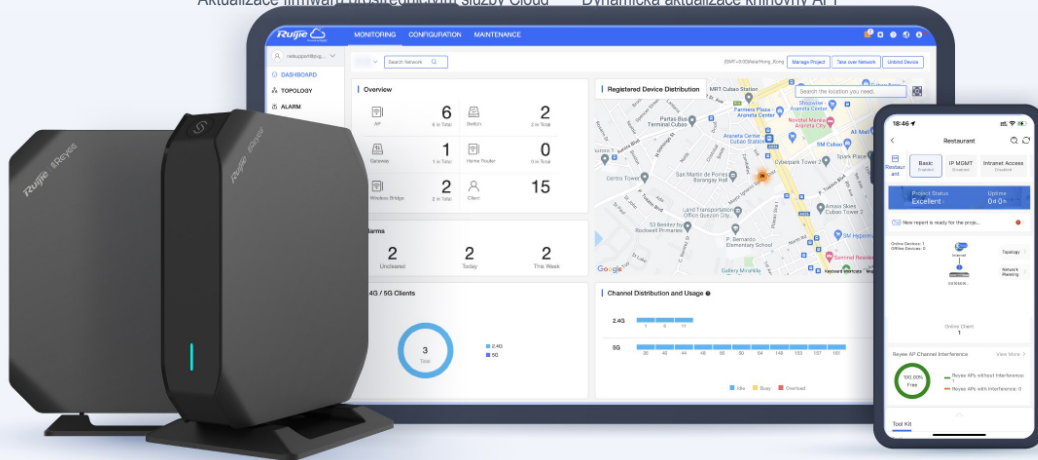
Aktualizace firmwaru prostřednictvím služby Cloud Dynamická aktualizace knihovny AP

Ruijie MONITORING CONFIGURATION MAINTENANCE

Search Network Manage Project Take over Network Unbind Device

DASHBOARD
TOPOLOGY
ALARM

Overview

AP 6 6 in Total
Switch 2 2 in Total
Gateway 1 1 in Total
Home Router 0 0 in Total
Wireless Bridge 2 2 in Total
Client 15

Alarms
2 Uncleared
2 Today
2 This Week

2.4G / 5G Clients
3 Total
2.4G
5G

Registered Device Distribution

Search the location you need.

Google

Channel Distribution and Usage

2.4G
1 6 11
5G
36 40 44 48 52 56 60 64 149 153 157 161 165

Idle Busy Overload

Ruijie Reyee

18:46

Restaurant

Basic IP MGMT Intranet Access

Project Status Excellent
Uptime 0d 0h

New report is ready for the proje...

Topology
Network Planning

Online Client 1

Reyee AP Channel Interference View More
100.00% Free
Reyee APs without Interference: 1
Reyee APs with Interference: 0

Tool Kit